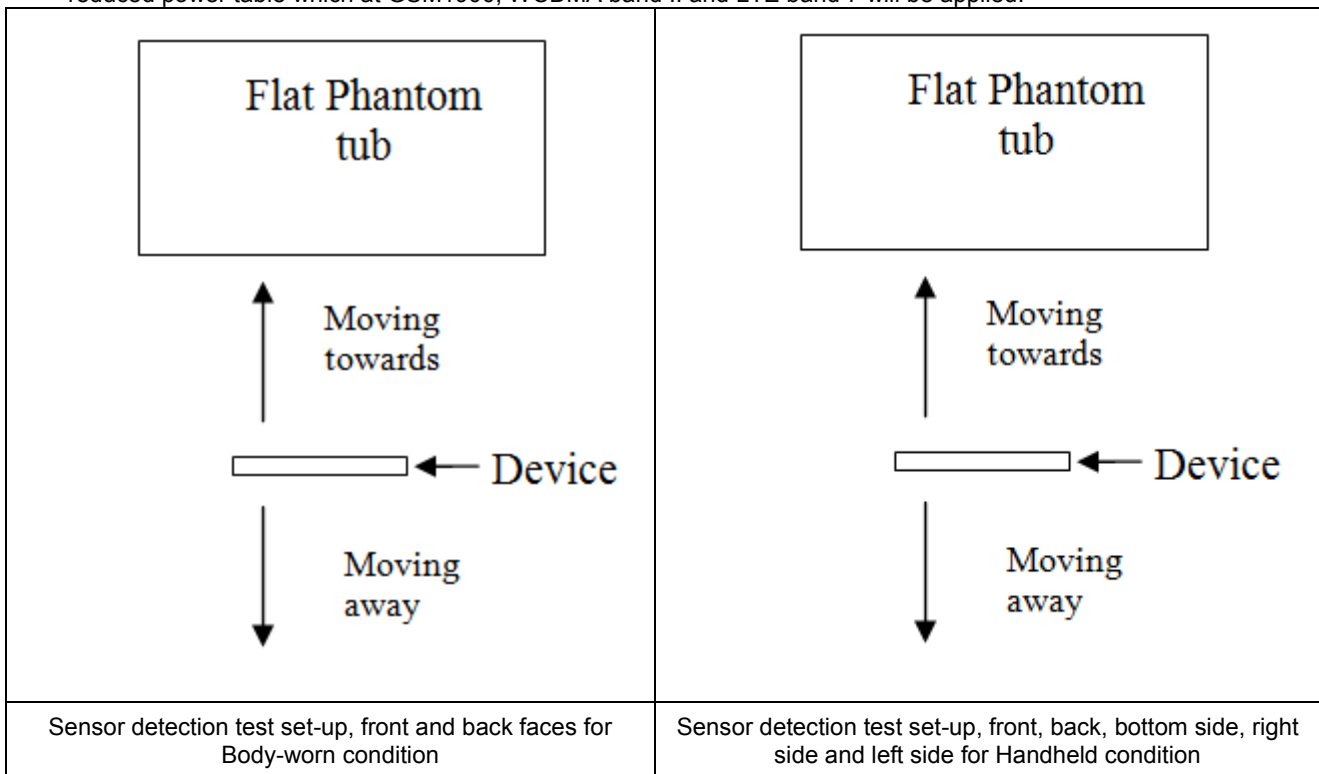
reduced power table which at GSM1900, WCDMA band II and LTE band 7 will be applied.

| Flat Phantom tub<br>Moving towards<br>Device<br>Moving away | Flat Phantom tub<br>Moving towards<br>Device<br>Moving away |
|---|---|
| Sensor detection test set-up, front and back faces for Body-worn condition | Sensor detection test set-up, front, back, bottom side, right side and left side for Handheld condition |